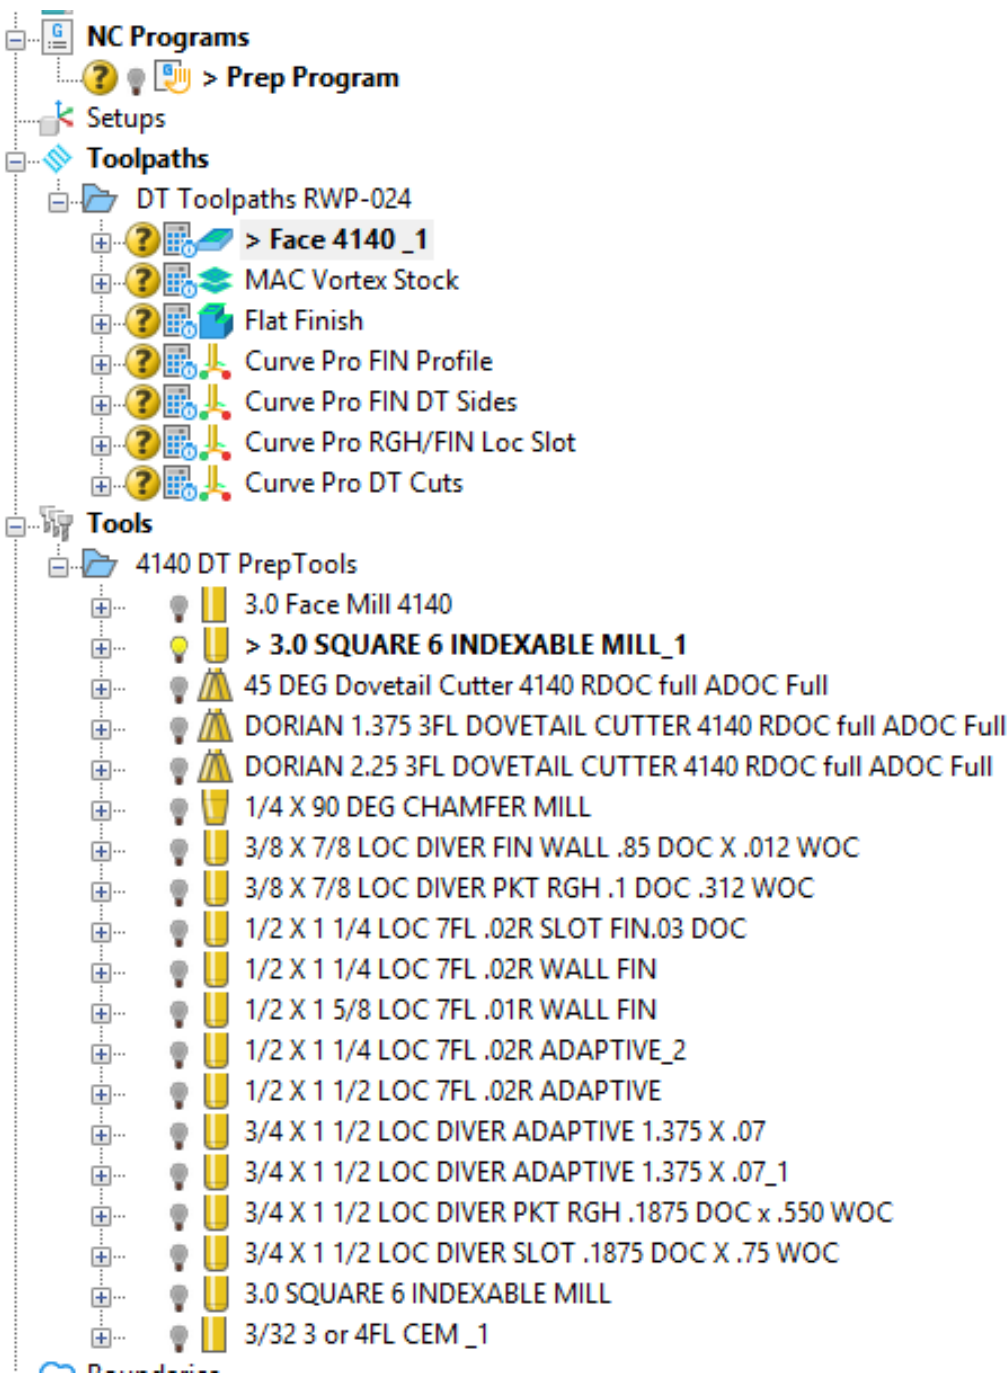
NC Programs
> Prep Program
Setups
Toolpaths
DT Toolpaths RWP-024
> Face 4140 _1
MAC Vortex Stock
Flat Finish
Curve Pro FIN Profile
Curve Pro FIN DT Sides
Curve Pro RGH/FIN Loc Slot
Curve Pro DT Cuts
Tools
4140 DT PrepTools
3.0 Face Mill 4140
> 3.0 SQUARE 6 INDEXABLE MILL_1
45 DEG Dovetail Cutter 4140 RDOC full ADOC Full
DORIAN 1.375 3FL DOVETAIL CUTTER 4140 RDOC full ADOC Full
DORIAN 2.25 3FL DOVETAIL CUTTER 4140 RDOC full ADOC Full
1/4 X 90 DEG CHAMFER MILL
3/8 X 7/8 LOC DIVER FIN WALL .85 DOC X .012 WOC
3/8 X 7/8 LOC DIVER PKT RGH .1 DOC .312 WOC
1/2 X 1 1/4 LOC 7FL .02R SLOT FIN.03 DOC
1/2 X 1 1/4 LOC 7FL .02R WALL FIN
1/2 X 1 5/8 LOC 7FL .01R WALL FIN
1/2 X 1 1/4 LOC 7FL .02R ADAPTIVE_2
1/2 X 1 1/2 LOC 7FL .02R ADAPTIVE
3/4 X 1 1/2 LOC DIVER ADAPTIVE 1.375 X .07
3/4 X 1 1/2 LOC DIVER ADAPTIVE 1.375 X .07_1
3/4 X 1 1/2 LOC DIVER PKT RGH .1875 DOC x .550 WOC
3/4 X 1 1/2 LOC DIVER SLOT .1875 DOC X .75 WOC
3.0 SQUARE 6 INDEXABLE MILL
3/32 3 or 4FL CEM _1
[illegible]